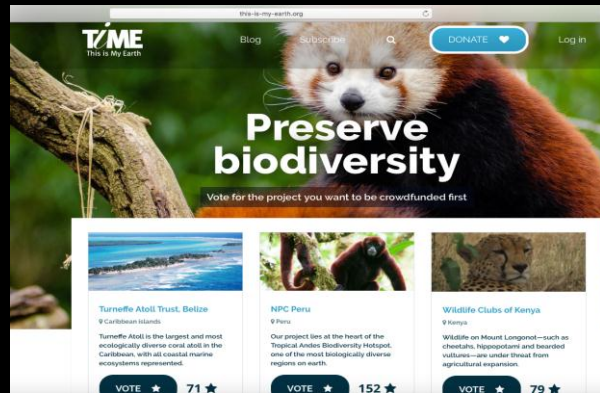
this-is-my-earth.org

TIME
This is My Earth

Blog Subscribe DONATE Log in

Preserve biodiversity

Vote for the project you want to be crowdfunded first

Turneffe Atoll Trust, Belize
Caribbean Islands
Turneffe Atoll is the largest and most ecologically diverse coral atoll in the Caribbean, with all coastal marine ecosystems represented.
VOTE 71

NPC Peru
Peru
Our project lies at the heart of the Tropical Andes Biodiversity Hotspot, one of the most biologically diverse regions on earth.
VOTE 152

Wildlife Clubs of Kenya
Kenya
Wildlife on Mount Longonot—such as cheetahs, hippopotami and bearded vultures—are under threat from agricultural expansion.
VOTE 79